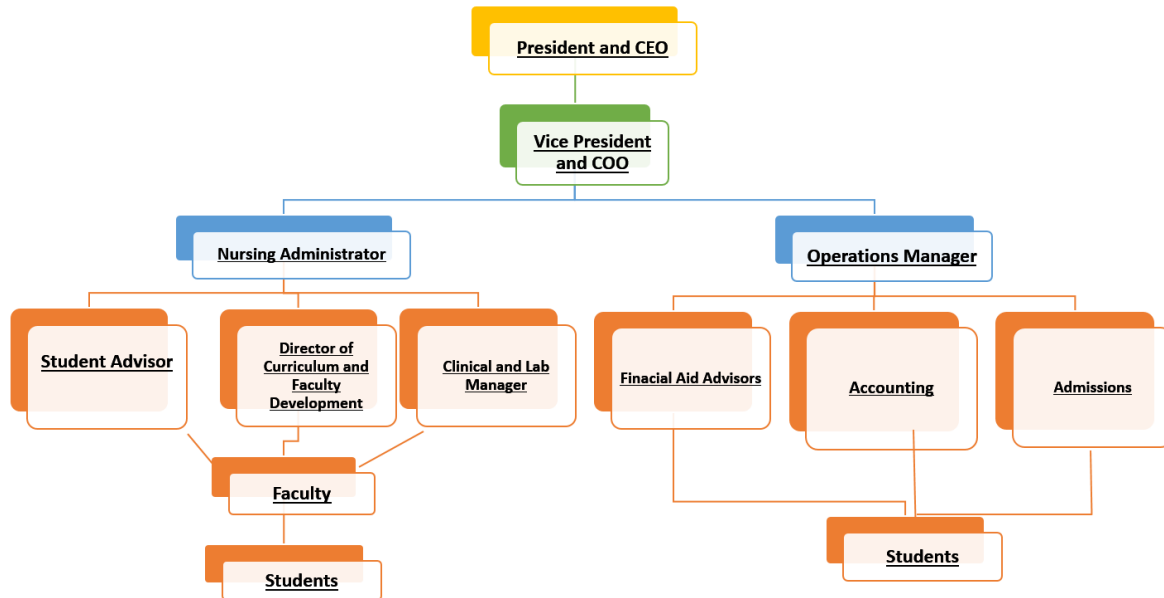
President and CEO

Vice President and COO

Nursing Administrator

Operations Manager

Student Advisor

Director of Curriculum and Faculty Development

Clinical and Lab Manager

Finacial Aid Advisors

Accounting

Admissions

Faculty

Students

Students